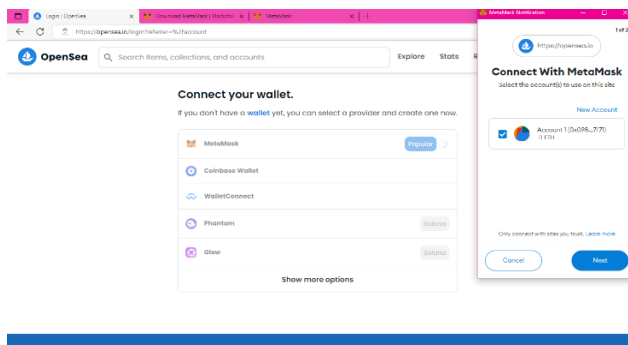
Login | OpenSea ×
Download MetaMask | Blockchain ×
MetaMask ×
https://opensea.io/login?referrer=%2Faccount

OpenSea
Search items, collections, and accounts
Explore Stats R

Connect your wallet.
If you don't have a wallet yet, you can select a provider and create one now.

MetaMask Popular
Coinbase Wallet
WalletConnect
Phantom Solana
Glow Solana
Show more options

MetaMask Notification
1 of 2
https://opensea.io
Connect With MetaMask
Select the account(s) to use on this site
New Account
Account 1 (0x098...7171)
0 ETH
Only connect with sites you trust. Learn more
Cancel
Next